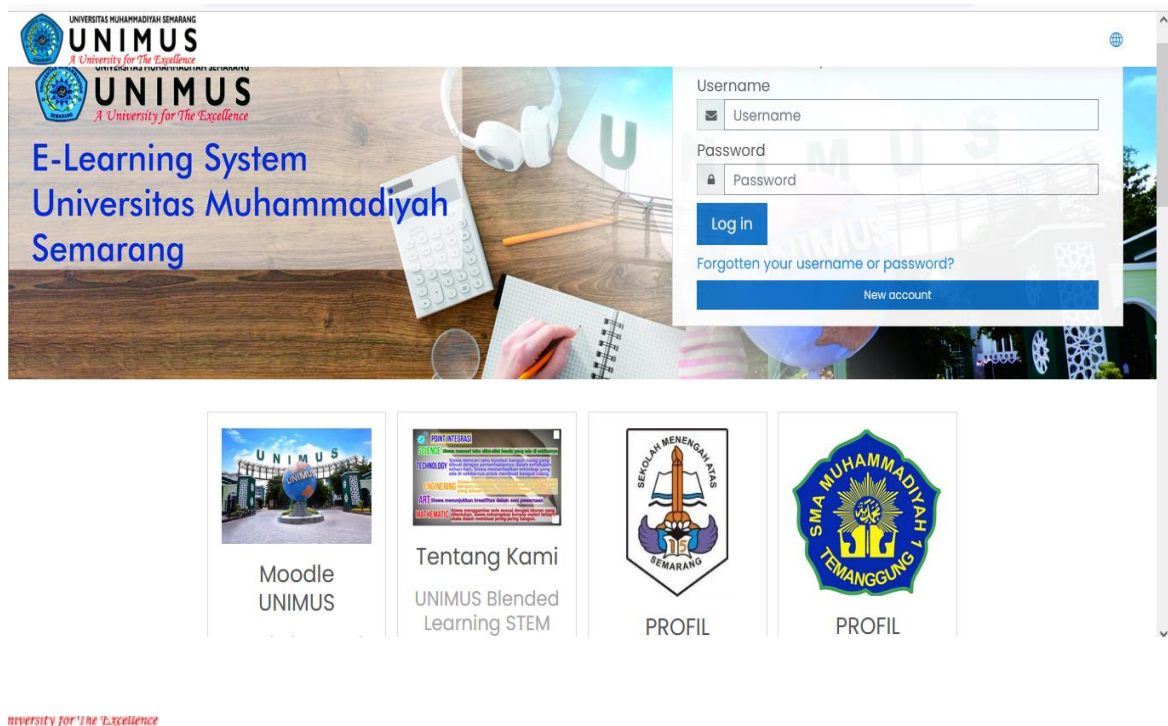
UNIVERSITAS MUHAMMADIYAH SEMARANG
UNIMUS
A University for The Excellence

UNIMUS
A University for The Excellence

E-Learning System Universitas Muhammadiyah Semarang

Username
Username
Password
Password
Log in
Forgotten your username or password?
New account

POINT INTEGRASI
SCIENCE
TECHNOLOGY
ENGINEERING
ART
MATHEMATIC

Moodle UNIMUS

Tentang Kami
UNIMUS Blended Learning STEM

SEKOLAH MENENGAH ATAS
SEMARANG
PROFIL

SMA MUHAMMADIYAH 1 TEMANGGUNG
PROFIL

niversity for The Excellence